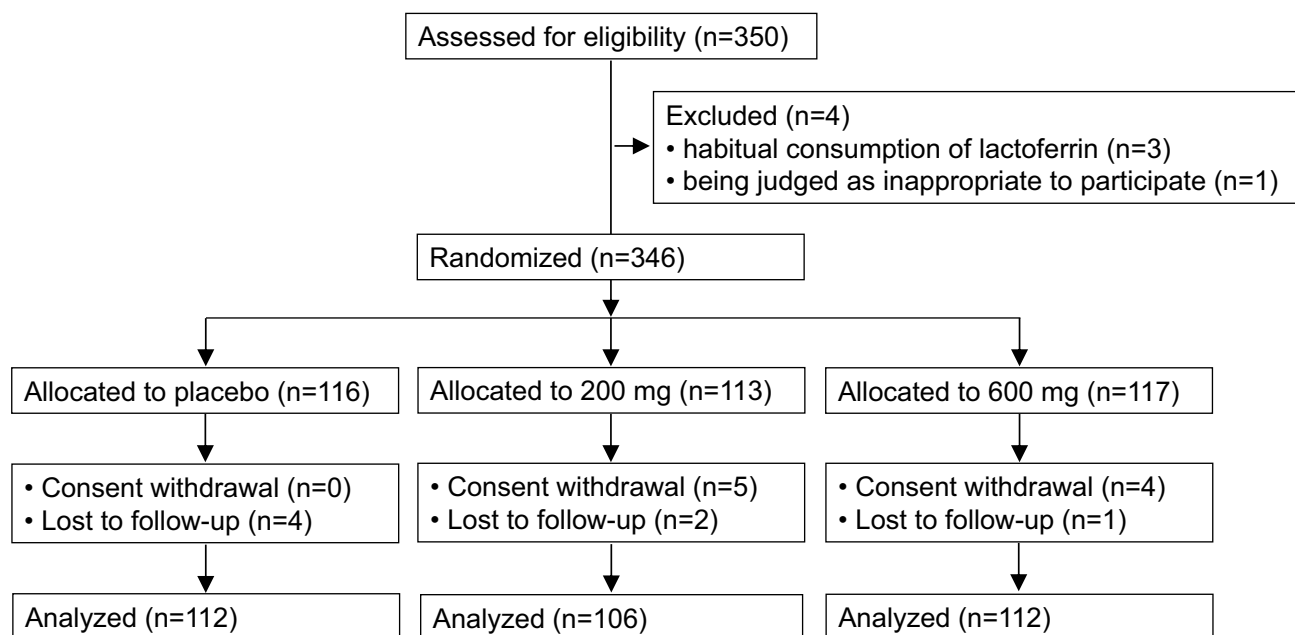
Assessed for eligibility (n=350)

Excluded (n=4)
• habitual consumption of lactoferrin (n=3)
• being judged as inappropriate to participate (n=1)

Randomized (n=346)

Allocated to placebo (n=116)

Allocated to 200 mg (n=113)

Allocated to 600 mg (n=117)

• Consent withdrawal (n=0)
• Lost to follow-up (n=4)

• Consent withdrawal (n=5)
• Lost to follow-up (n=2)

• Consent withdrawal (n=4)
• Lost to follow-up (n=1)

Analyzed (n=112)

Analyzed (n=106)

Analyzed (n=112)